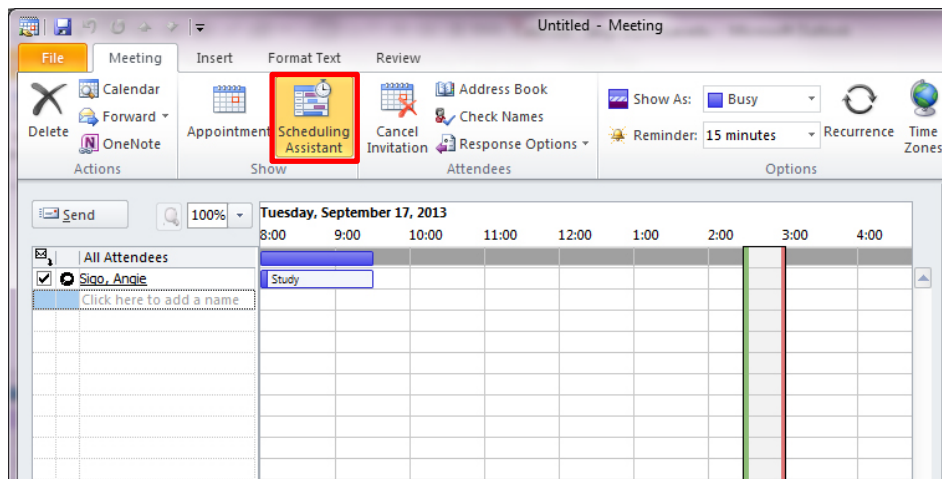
Untitled - Meeting

File | Meeting | Insert | Format Text | Review

Delete
Calendar
Forward
OneNote
Actions

Appointment
Scheduling Assistant
Show

Cancel Invitation
Address Book
Check Names
Response Options
Attendees

Show As: Busy
Reminder: 15 minutes
Recurrence
Time Zones
Options

Send
100%

Tuesday, September 17, 2013
8:00 9:00 10:00 11:00 12:00 1:00 2:00 3:00 4:00

All Attendees
Sigo, Angie
Click here to add a name

Study